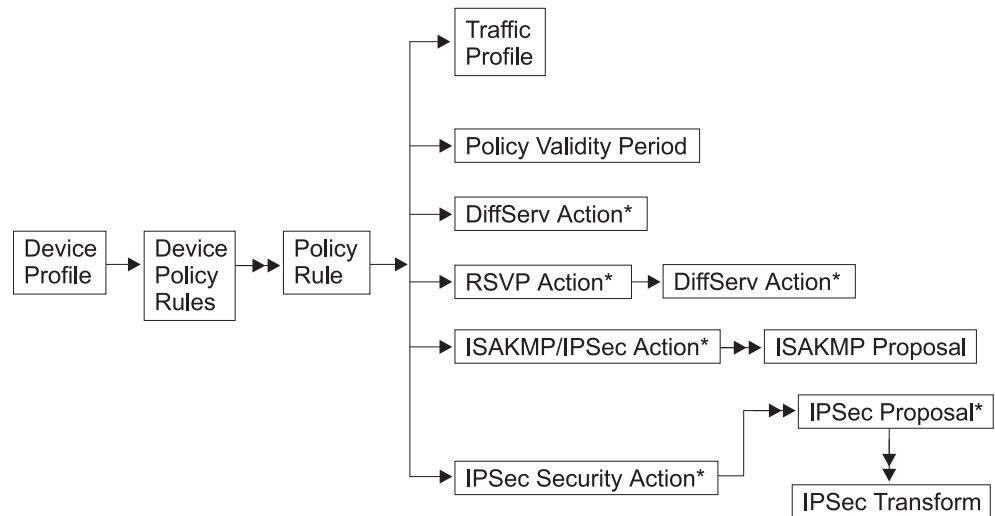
Device Profile

Device Policy Rules

Policy Rule

Traffic Profile

Policy Validity Period

DiffServ Action*

RSVP Action*

DiffServ Action*

ISAKMP/IPSec Action*

ISAKMP Proposal

IPSec Proposal*

IPSec Security Action*

IPSec Transform